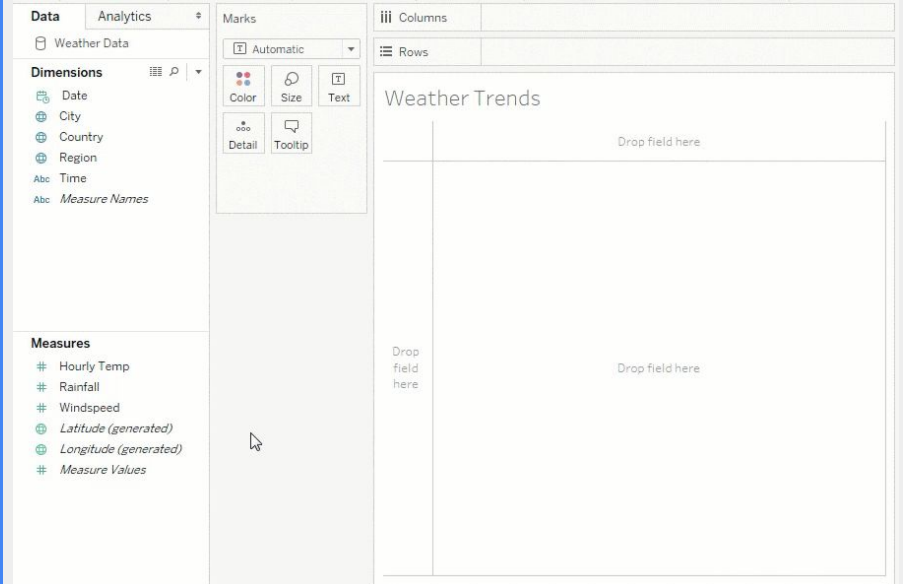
Data
Analytics
Weather Data
Dimensions
Date
City
Country
Region
Abc Time
Abc Measure Names

Measures
Hourly Temp
Rainfall
Windspeed
Latitude (generated)
Longitude (generated)
Measure Values

Marks
Automatic
Color
Size
Text
Detail
Tooltip

Columns
Rows

Weather Trends
Drop field here
Drop field here
Drop field here